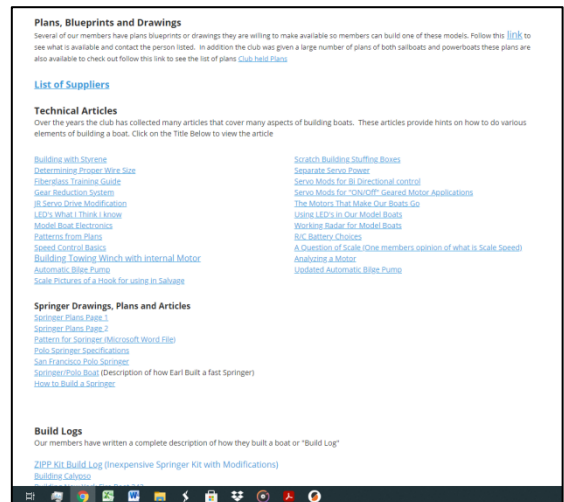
Plans, Blueprints and Drawings

Several of our members have plans blueprints or drawings they are willing to make available so members can build one of these models. Follow this link to see what is available and contact the person listed. In addition the club was given a large number of plans of both sailboats and powerboats these plans are also available to check out follow this link to see the list of plans Club held Plans

List of Suppliers

Technical Articles

Over the years the club has collected many articles that cover many aspects of building boats. These articles provide hints on how to do various elements of building a boat. Click on the Title Below to view the article

Building with Styrene
Determining Proper Wire Size
Fiberglass Training Guide
Gear Reduction System
JR Servo Drive Modification
LED's What I Think I know
Model Boat Electronics
Patterns from Plans
Speed Control Basics
Building Towing Winch with Internal Motor
Automatic Bilge Pump
Scale Pictures of a Hook for using in Salvage

Scratch Building Stuffing Boxes
Separate Servo Power
Servo Mods for Bi Directional control
Servo Mods for "ON/Off" Geared Motor Applications
The Motors That Make Our Boats Go
Using LED's in Our Model Boats
Working Radar for Model Boats
R/C Battery Choices
A Question of Scale (One members opinion of what is Scale Speed)
Analyzing a Motor
Updated Automatic Bilge Pump

Springer Drawings, Plans and Articles

Springer Plans Page 1
Springer Plans Page 2
Pattern for Springer (Microsoft Word File)
Polo Springer Specifications
San Francisco Polo Springer
Springer/Polo Boat (Description of how Earl Built a fast Springer)
How to Build a Springer

Build Logs

Our members have written a complete description of how they built a boat or "Build Log"

ZIPP Kit Build Log (Inexpensive Springer Kit with Modifications)
Building Calypso
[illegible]